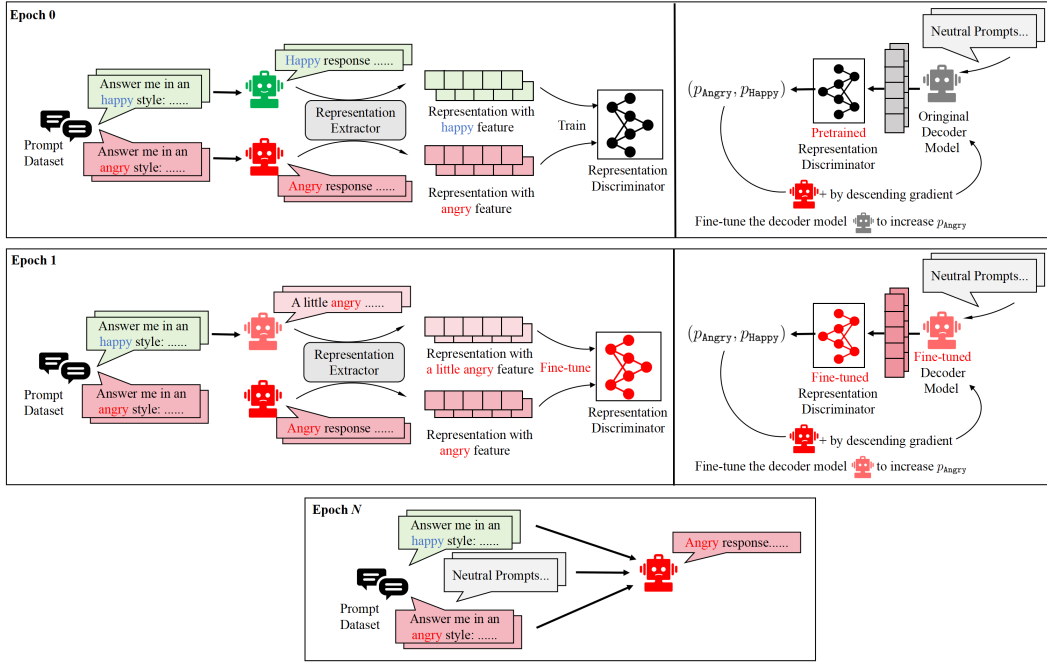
Epoch 0

Answer me in an happy style: ......

Prompt Dataset

Answer me in an angry style: ......

Happy response ......

Representation Extractor

Angry response ......

Representation with happy feature

Representation with angry feature

Train

Representation Discriminator

Neutral Prompts...

$(p_{\texttt{Angry}}, p_{\texttt{Happy}})$

Pretrained Representation Discriminator

Oringinal Decoder Model

+ by descending gradient

Fine-tune the decoder model to increase $p_{\texttt{Angry}}$

Epoch 1

Answer me in an happy style: ......

Prompt Dataset

Answer me in an angry style: ......

A little angry ......

Representation Extractor

Angry response ......

Representation with a little angry feature

Representation with angry feature

Fine-tune

Representation Discriminator

Neutral Prompts...

$(p_{\texttt{Angry}}, p_{\texttt{Happy}})$

Fine-tuned Representation Discriminator

Fine-tuned Decoder Model

+ by descending gradient

Fine-tune the decoder model to increase $p_{\texttt{Angry}}$

Epoch N

Answer me in an happy style: ......

Neutral Prompts...

Prompt Dataset

Answer me in an angry style: ......

Angry response......